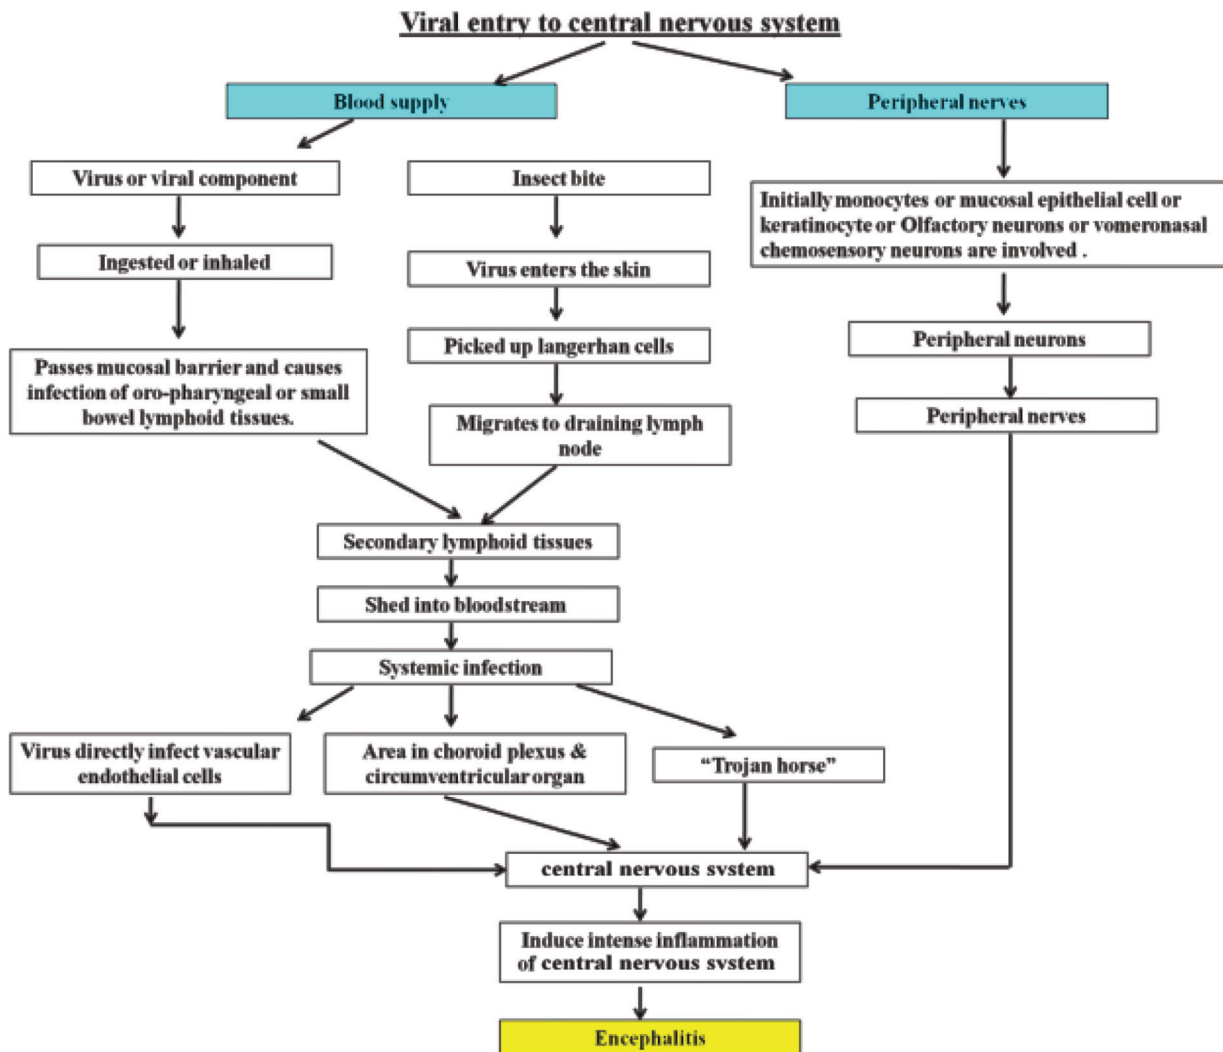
Viral entry to central nervous system

Blood supply

Peripheral nerves

Virus or viral component

Insect bite

Initially monocytes or mucosal epithelial cell or keratinocyte or Olfactory neurons or vomeronasal chemosensory neurons are involved .

Ingested or inhaled

Virus enters the skin

Peripheral neurons

Passes mucosal barrier and causes infection of oro-pharyngeal or small bowel lymphoid tissues.

Picked up langerhan cells

Peripheral nerves

Migrates to draining lymph node

Secondary lymphoid tissues

Shed into bloodstream

Systemic infection

Virus directly infect vascular endothelial cells

Area in choroid plexus & circumventricular organ

"Trojan horse"

central nervous system

Induce intense inflammation of central nervous system

Encephalitis